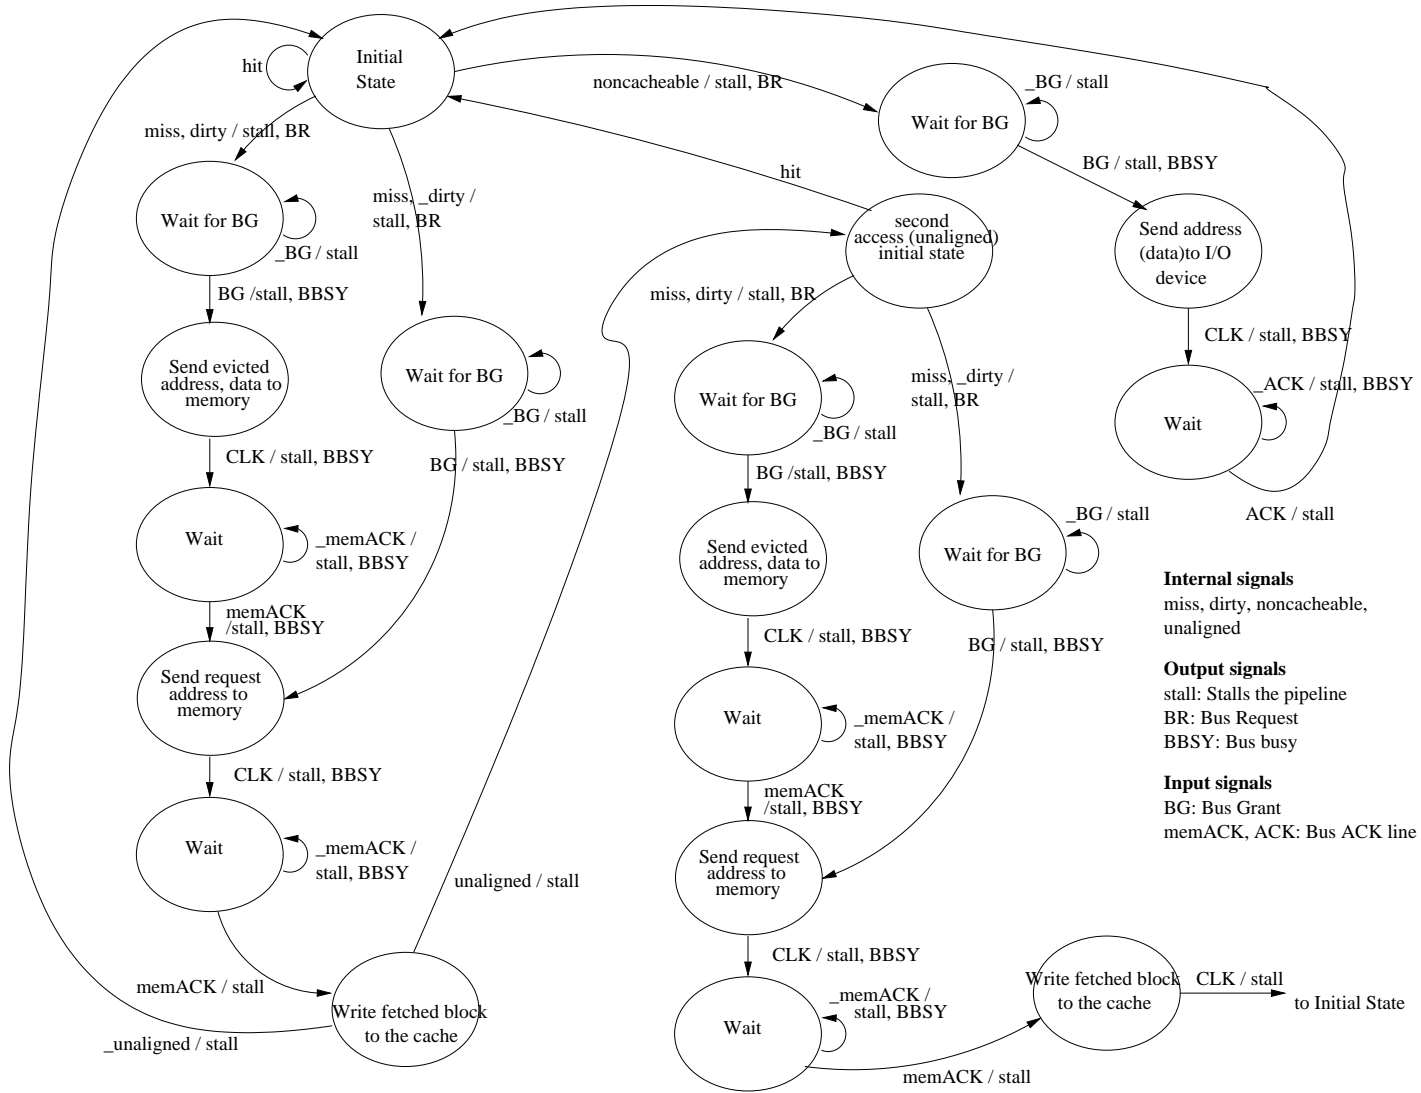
Initial State

hit

noncacheable / stall, BR

Wait for BG

_BG / stall

BG / stall, BBSY

Send address (data)to I/O device

CLK / stall, BBSY

Wait

_ACK / stall, BBSY

ACK / stall

miss, dirty / stall, BR

Wait for BG

_BG / stall

BG /stall, BBSY

Send evicted address, data to memory

CLK / stall, BBSY

Wait

_memACK / stall, BBSY

memACK /stall, BBSY

Send request address to memory

CLK / stall, BBSY

Wait

_memACK / stall, BBSY

memACK / stall

Write fetched block to the cache

_unaligned / stall

unaligned / stall

miss, _dirty / stall, BR

Wait for BG

_BG / stall

BG / stall, BBSY

hit

second access (unaligned) initial state

miss, dirty / stall, BR

Wait for BG

_BG / stall

BG /stall, BBSY

Send evicted address, data to memory

CLK / stall, BBSY

Wait

_memACK / stall, BBSY

memACK /stall, BBSY

Send request address to memory

CLK / stall, BBSY

Wait

_memACK / stall, BBSY

memACK / stall

Write fetched block to the cache

CLK / stall

to Initial State

miss, _dirty / stall, BR

Wait for BG

_BG / stall

BG / stall, BBSY

**Internal signals**
miss, dirty, noncacheable, unaligned

**Output signals**
stall: Stalls the pipeline
BR: Bus Request
BBSY: Bus busy

**Input signals**
BG: Bus Grant
memACK, ACK: Bus ACK line